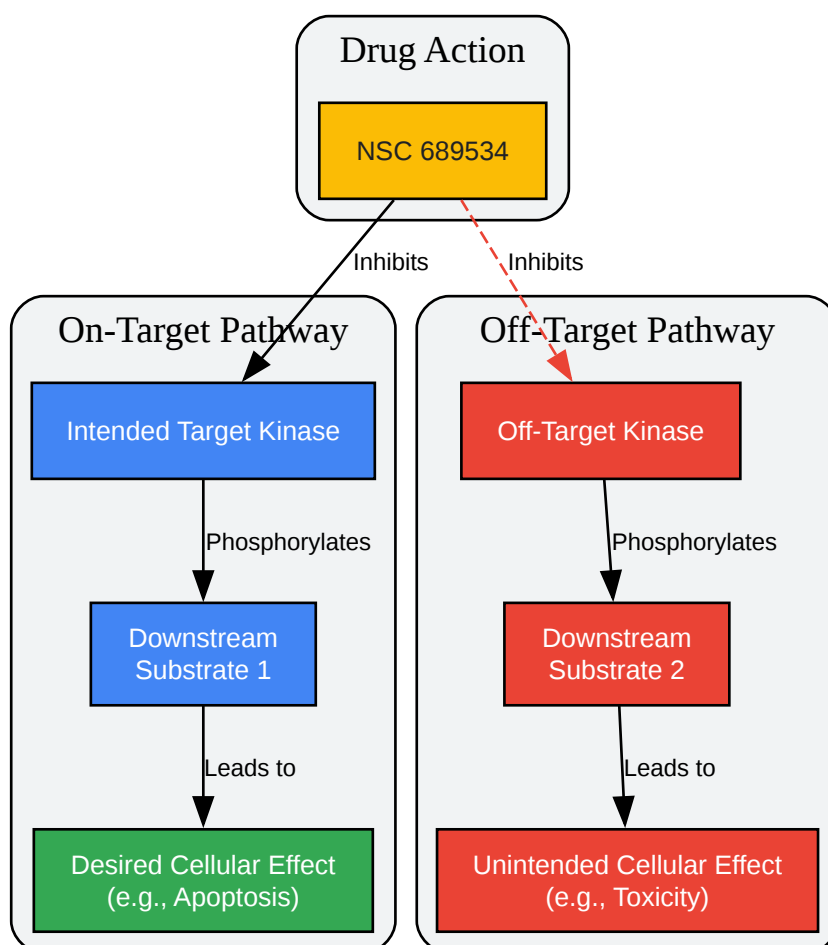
Drug Action

NSC 689534

Inhibits

Inhibits

On-Target Pathway

Intended Target Kinase

Phosphorylates

Downstream Substrate 1

Leads to

Desired Cellular Effect (e.g., Apoptosis)

Off-Target Pathway

Off-Target Kinase

Phosphorylates

Downstream Substrate 2

Leads to

Unintended Cellular Effect (e.g., Toxicity)